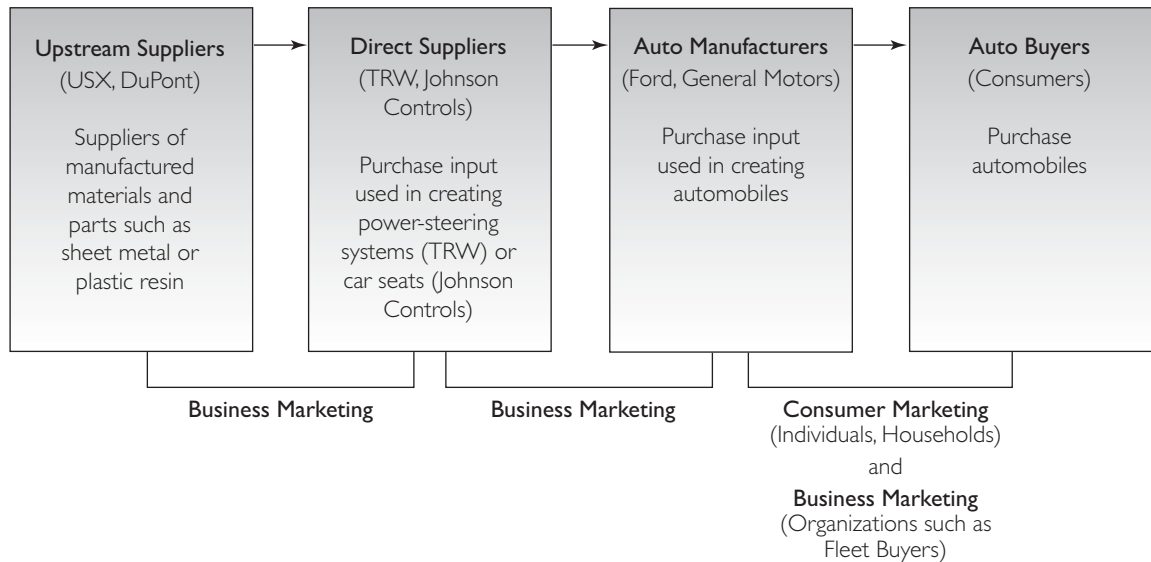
Upstream Suppliers
(USX, DuPont)

Suppliers of manufactured materials and parts such as sheet metal or plastic resin

Direct Suppliers
(TRW, Johnson Controls)

Purchase input used in creating power-steering systems (TRW) or car seats (Johnson Controls)

Auto Manufacturers
(Ford, General Motors)

Purchase input used in creating automobiles

Auto Buyers
(Consumers)

Purchase automobiles

Business Marketing

Business Marketing

Consumer Marketing
(Individuals, Households)
and
Business Marketing
(Organizations such as Fleet Buyers)